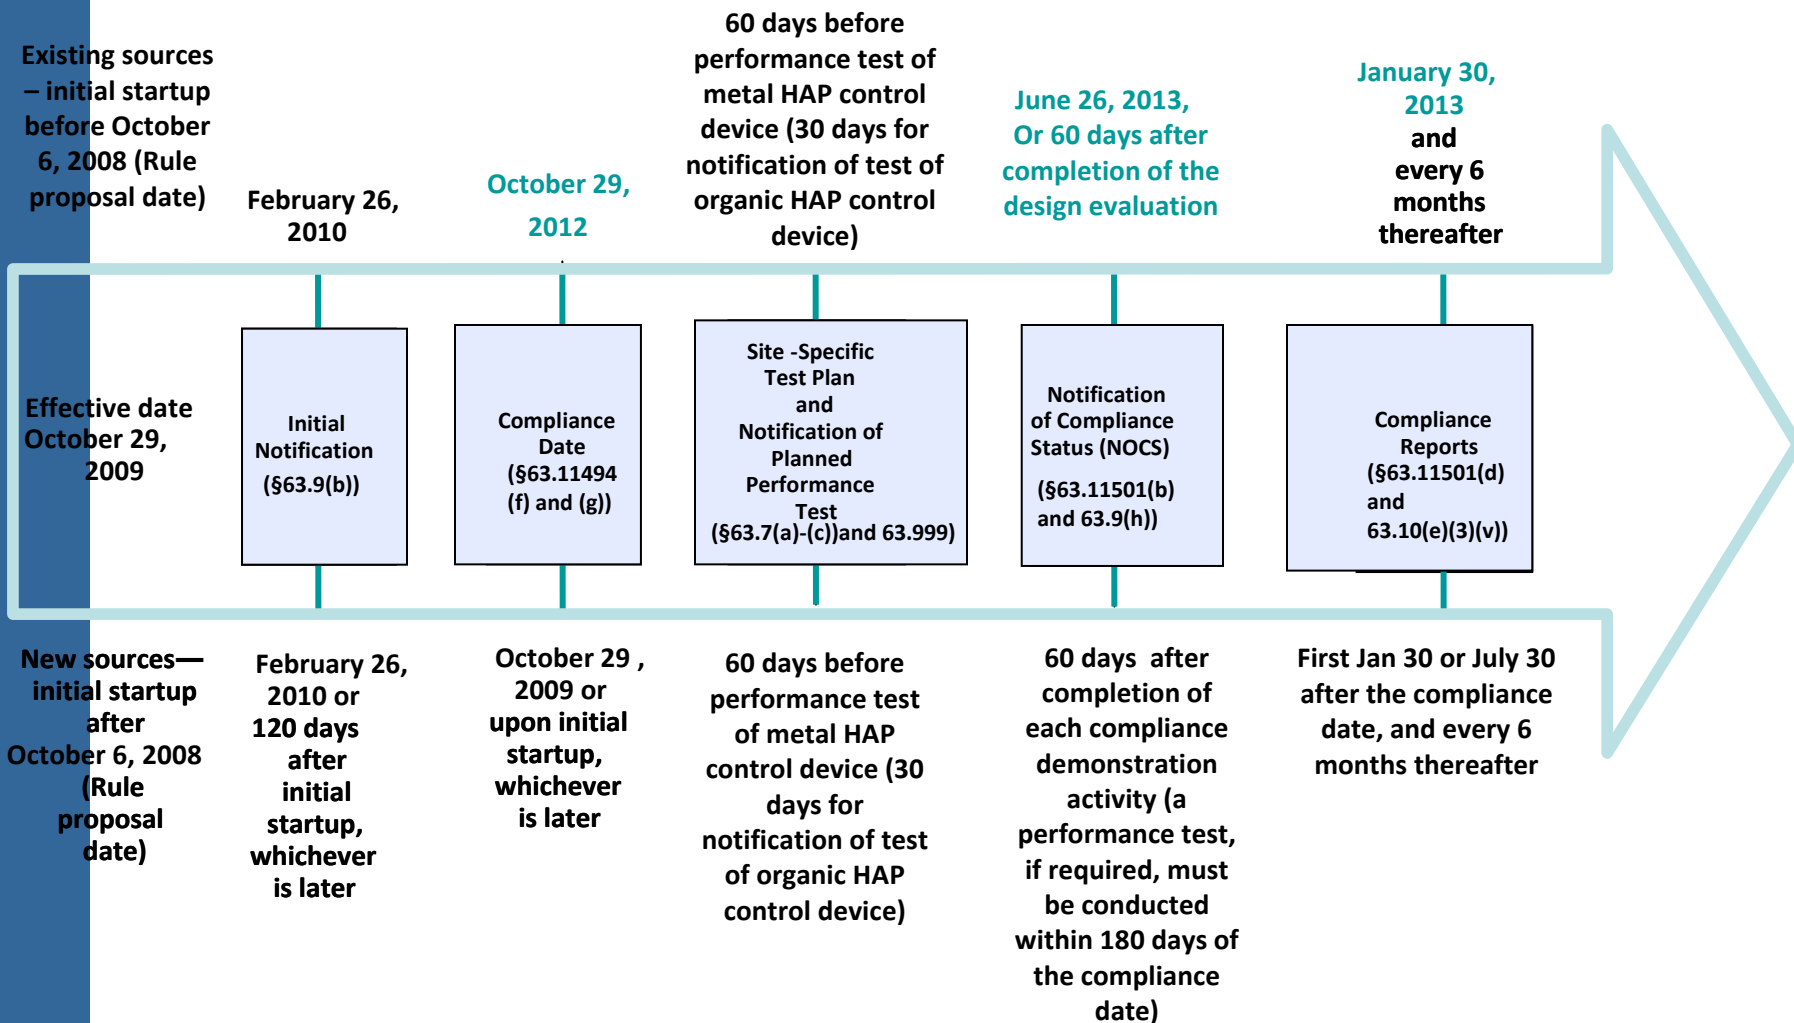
Existing sources – initial startup before October 6, 2008 (Rule proposal date)

February 26, 2010

October 29, 2012

60 days before performance test of metal HAP control device (30 days for notification of test of organic HAP control device)

June 26, 2013, Or 60 days after completion of the design evaluation

January 30, 2013 and every 6 months thereafter

Effective date October 29, 2009

Initial Notification (§63.9(b))

Compliance Date (§63.11494 (f) and (g))

Site -Specific Test Plan and Notification of Planned Performance Test (§63.7(a)-(c))and 63.999)

Notification of Compliance Status (NOCS) (§63.11501(b) and 63.9(h))

Compliance Reports (§63.11501(d) and 63.10(e)(3)(v))

New sources—initial startup after October 6, 2008 (Rule proposal date)

February 26, 2010 or 120 days after initial startup, whichever is later

October 29 , 2009 or upon initial startup, whichever is later

60 days before performance test of metal HAP control device (30 days for notification of test of organic HAP control device)

60 days after completion of each compliance demonstration activity (a performance test, if required, must be conducted within 180 days of the compliance date)

First Jan 30 or July 30 after the compliance date, and every 6 months thereafter